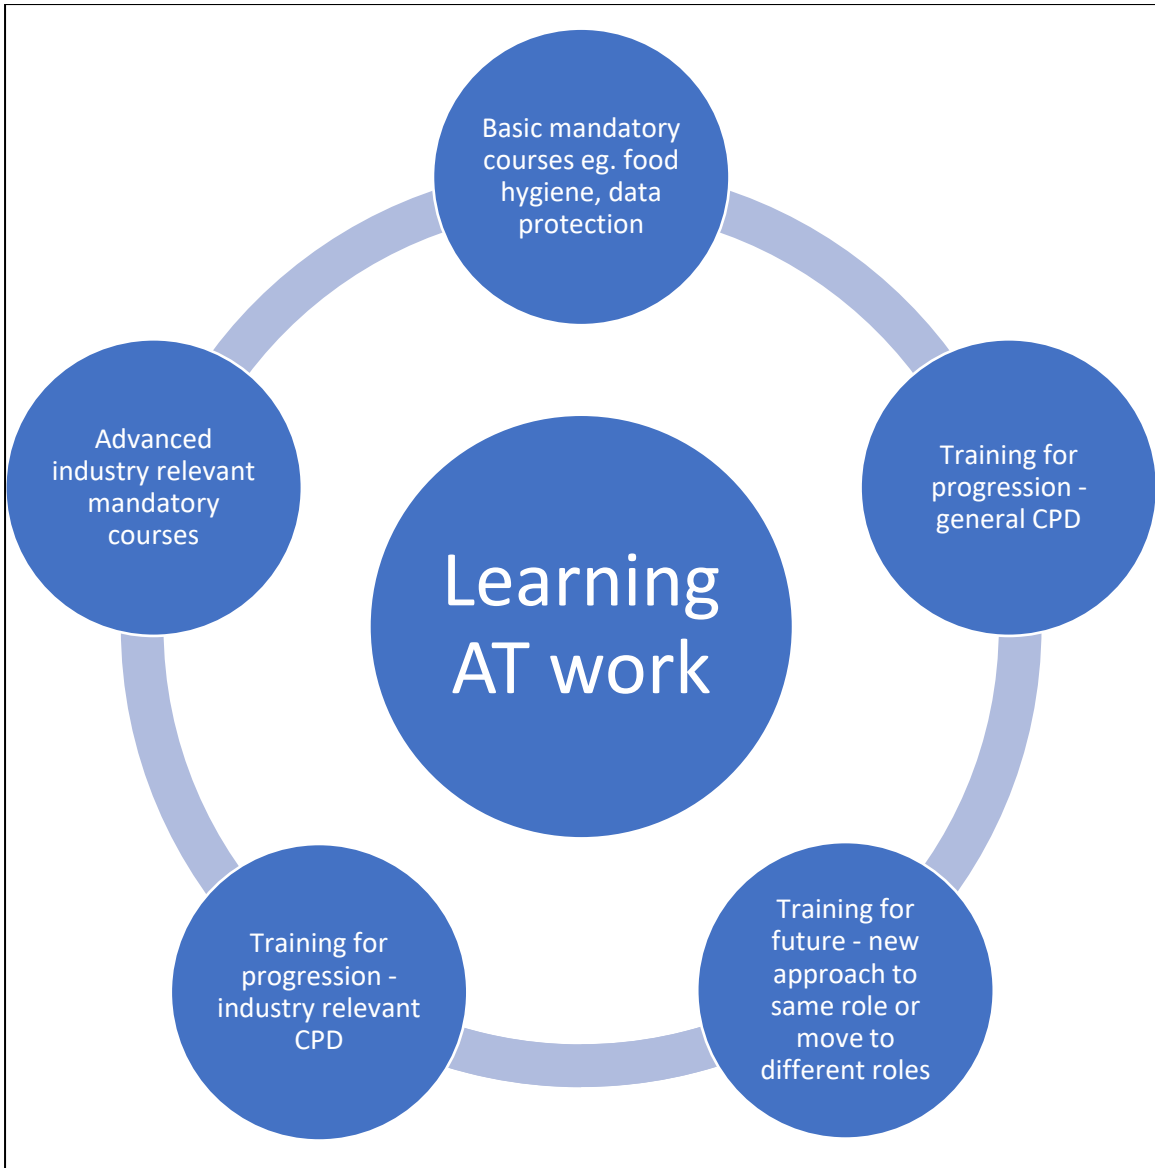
Learning AT work

Basic mandatory courses eg. food hygiene, data protection

Training for progression - general CPD

Training for future - new approach to same role or move to different roles

Training for progression - industry relevant CPD

Advanced industry relevant mandatory courses